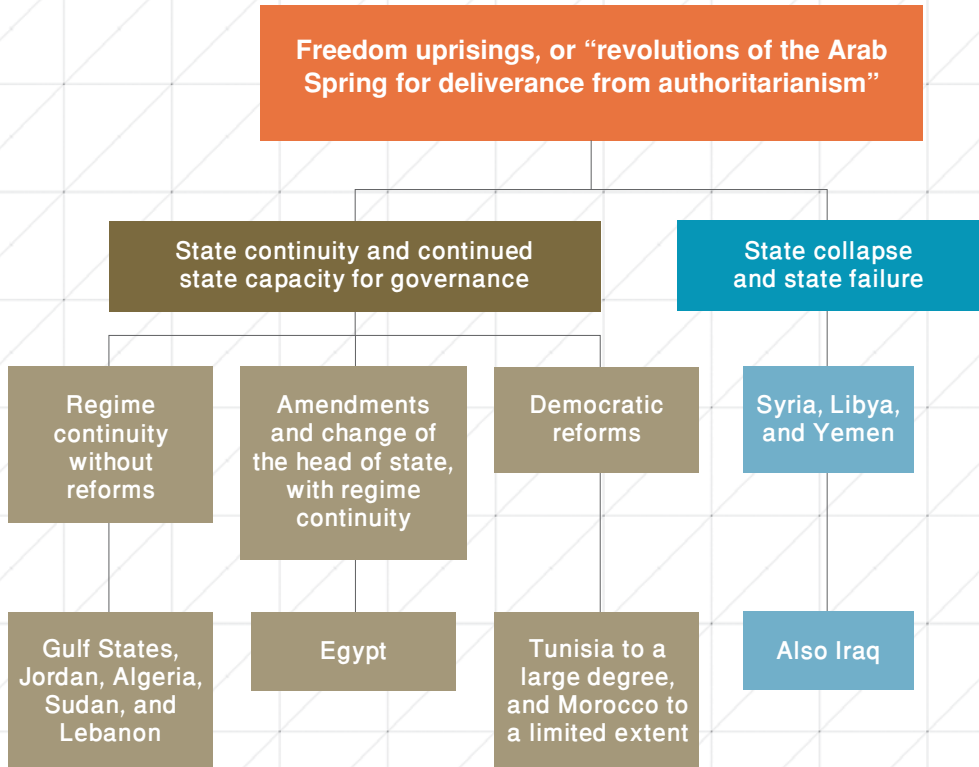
Freedom uprisings, or “revolutions of the Arab Spring for deliverance from authoritarianism”

State continuity and continued state capacity for governance

State collapse and state failure

Regime continuity without reforms

Amendments and change of the head of state, with regime continuity

Democratic reforms

Syria, Libya, and Yemen

Gulf States, Jordan, Algeria, Sudan, and Lebanon

Egypt

Tunisia to a large degree, and Morocco to a limited extent

Also Iraq